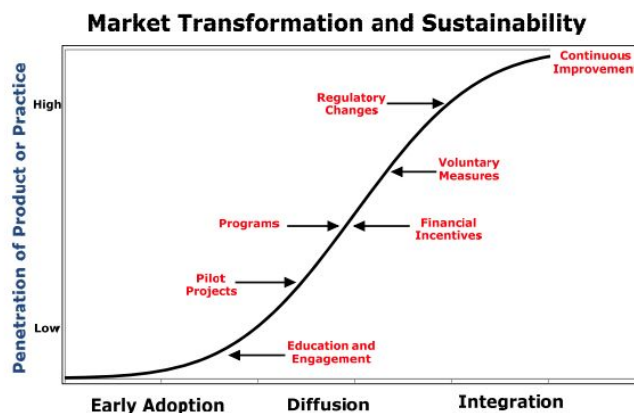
Market Transformation and Sustainability

Penetration of Product or Practice

High

Low

Continuous Improvemen

Regulatory Changes

Voluntary Measures

Programs

Financial Incentives

Pilot Projects

Education and Engagement

Early Adoption

Diffusion

Integration